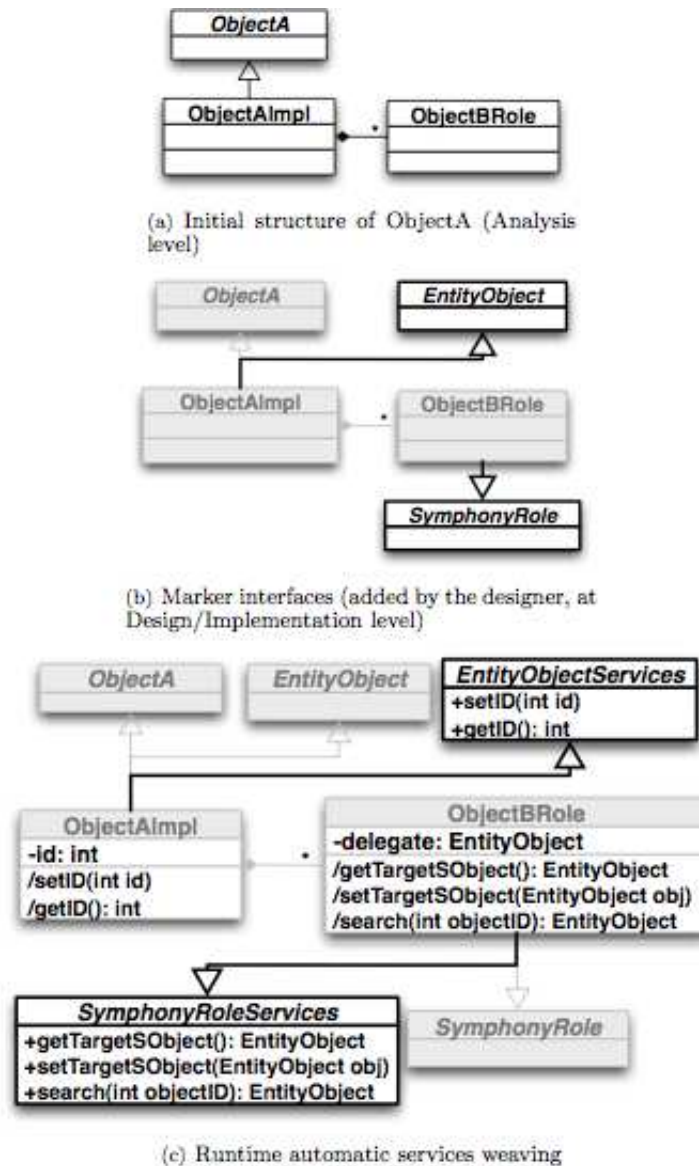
ObjectA

ObjectAImpl

*

ObjectBRole

(a) Initial structure of ObjectA (Analysis level)

ObjectA

EntityObject

ObjectAImpl

*

ObjectBRole

SymphonyRole

(b) Marker interfaces (added by the designer, at Design/Implementation level)

ObjectA

EntityObject

EntityObjectServices
+setID(int id)
+getID(): int

ObjectAImpl
-id: int
/setID(int id)
/getID(): int

*

ObjectBRole
-delegate: EntityObject
/getTargetSObject(): EntityObject
/setTargetSObject(EntityObject obj)
/search(int objectID): EntityObject

SymphonyRoleServices
+getTargetSObject(): EntityObject
+setTargetSObject(EntityObject obj)
+search(int objectID): EntityObject

SymphonyRole

(c) Runtime automatic services weaving